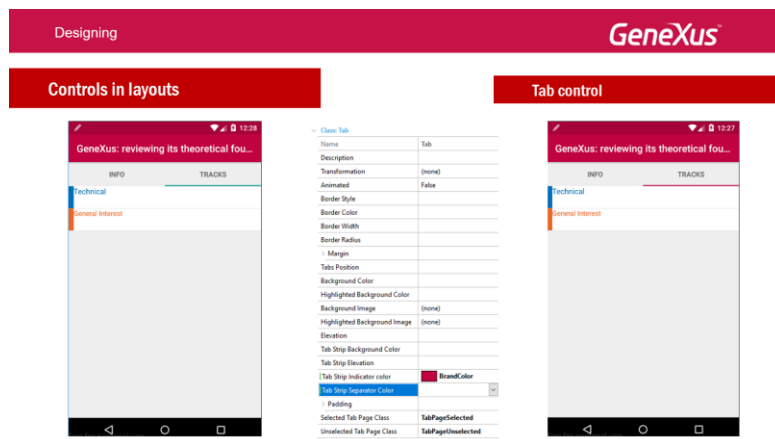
Designing

GeneXus

Controls in layouts

Tab control

12:28

GeneXus: reviewing its theoretical fou...

INFO

TRACKS

Technical

General Interest

Class: Tab

| | |
|---|---|
| Name | Tab |
| Description | |
| Transformation | (none) |
| Animated | False |
| Border Style | |
| Border Color | |
| Border Width | |
| Border Radius | |
| Margin | |
| Tabs Position | |
| Background Color | |
| Highlighted Background Color | |
| Background Image | (none) |
| Highlighted Background Image | (none) |
| Elevation | |
| Tab Strip Background Color | |
| Tab Strip Elevation | |
| Tab Strip Indicator color | BrandColor |
| Tab Strip Separator Color | |
| Padding | |
| Selected Tab Page Class | TabPageSelected |
| Unselected Tab Page Class | TabPageUnselected |

12:27

GeneXus: reviewing its theoretical fou...

INFO

TRACKS

Technical

General Interest